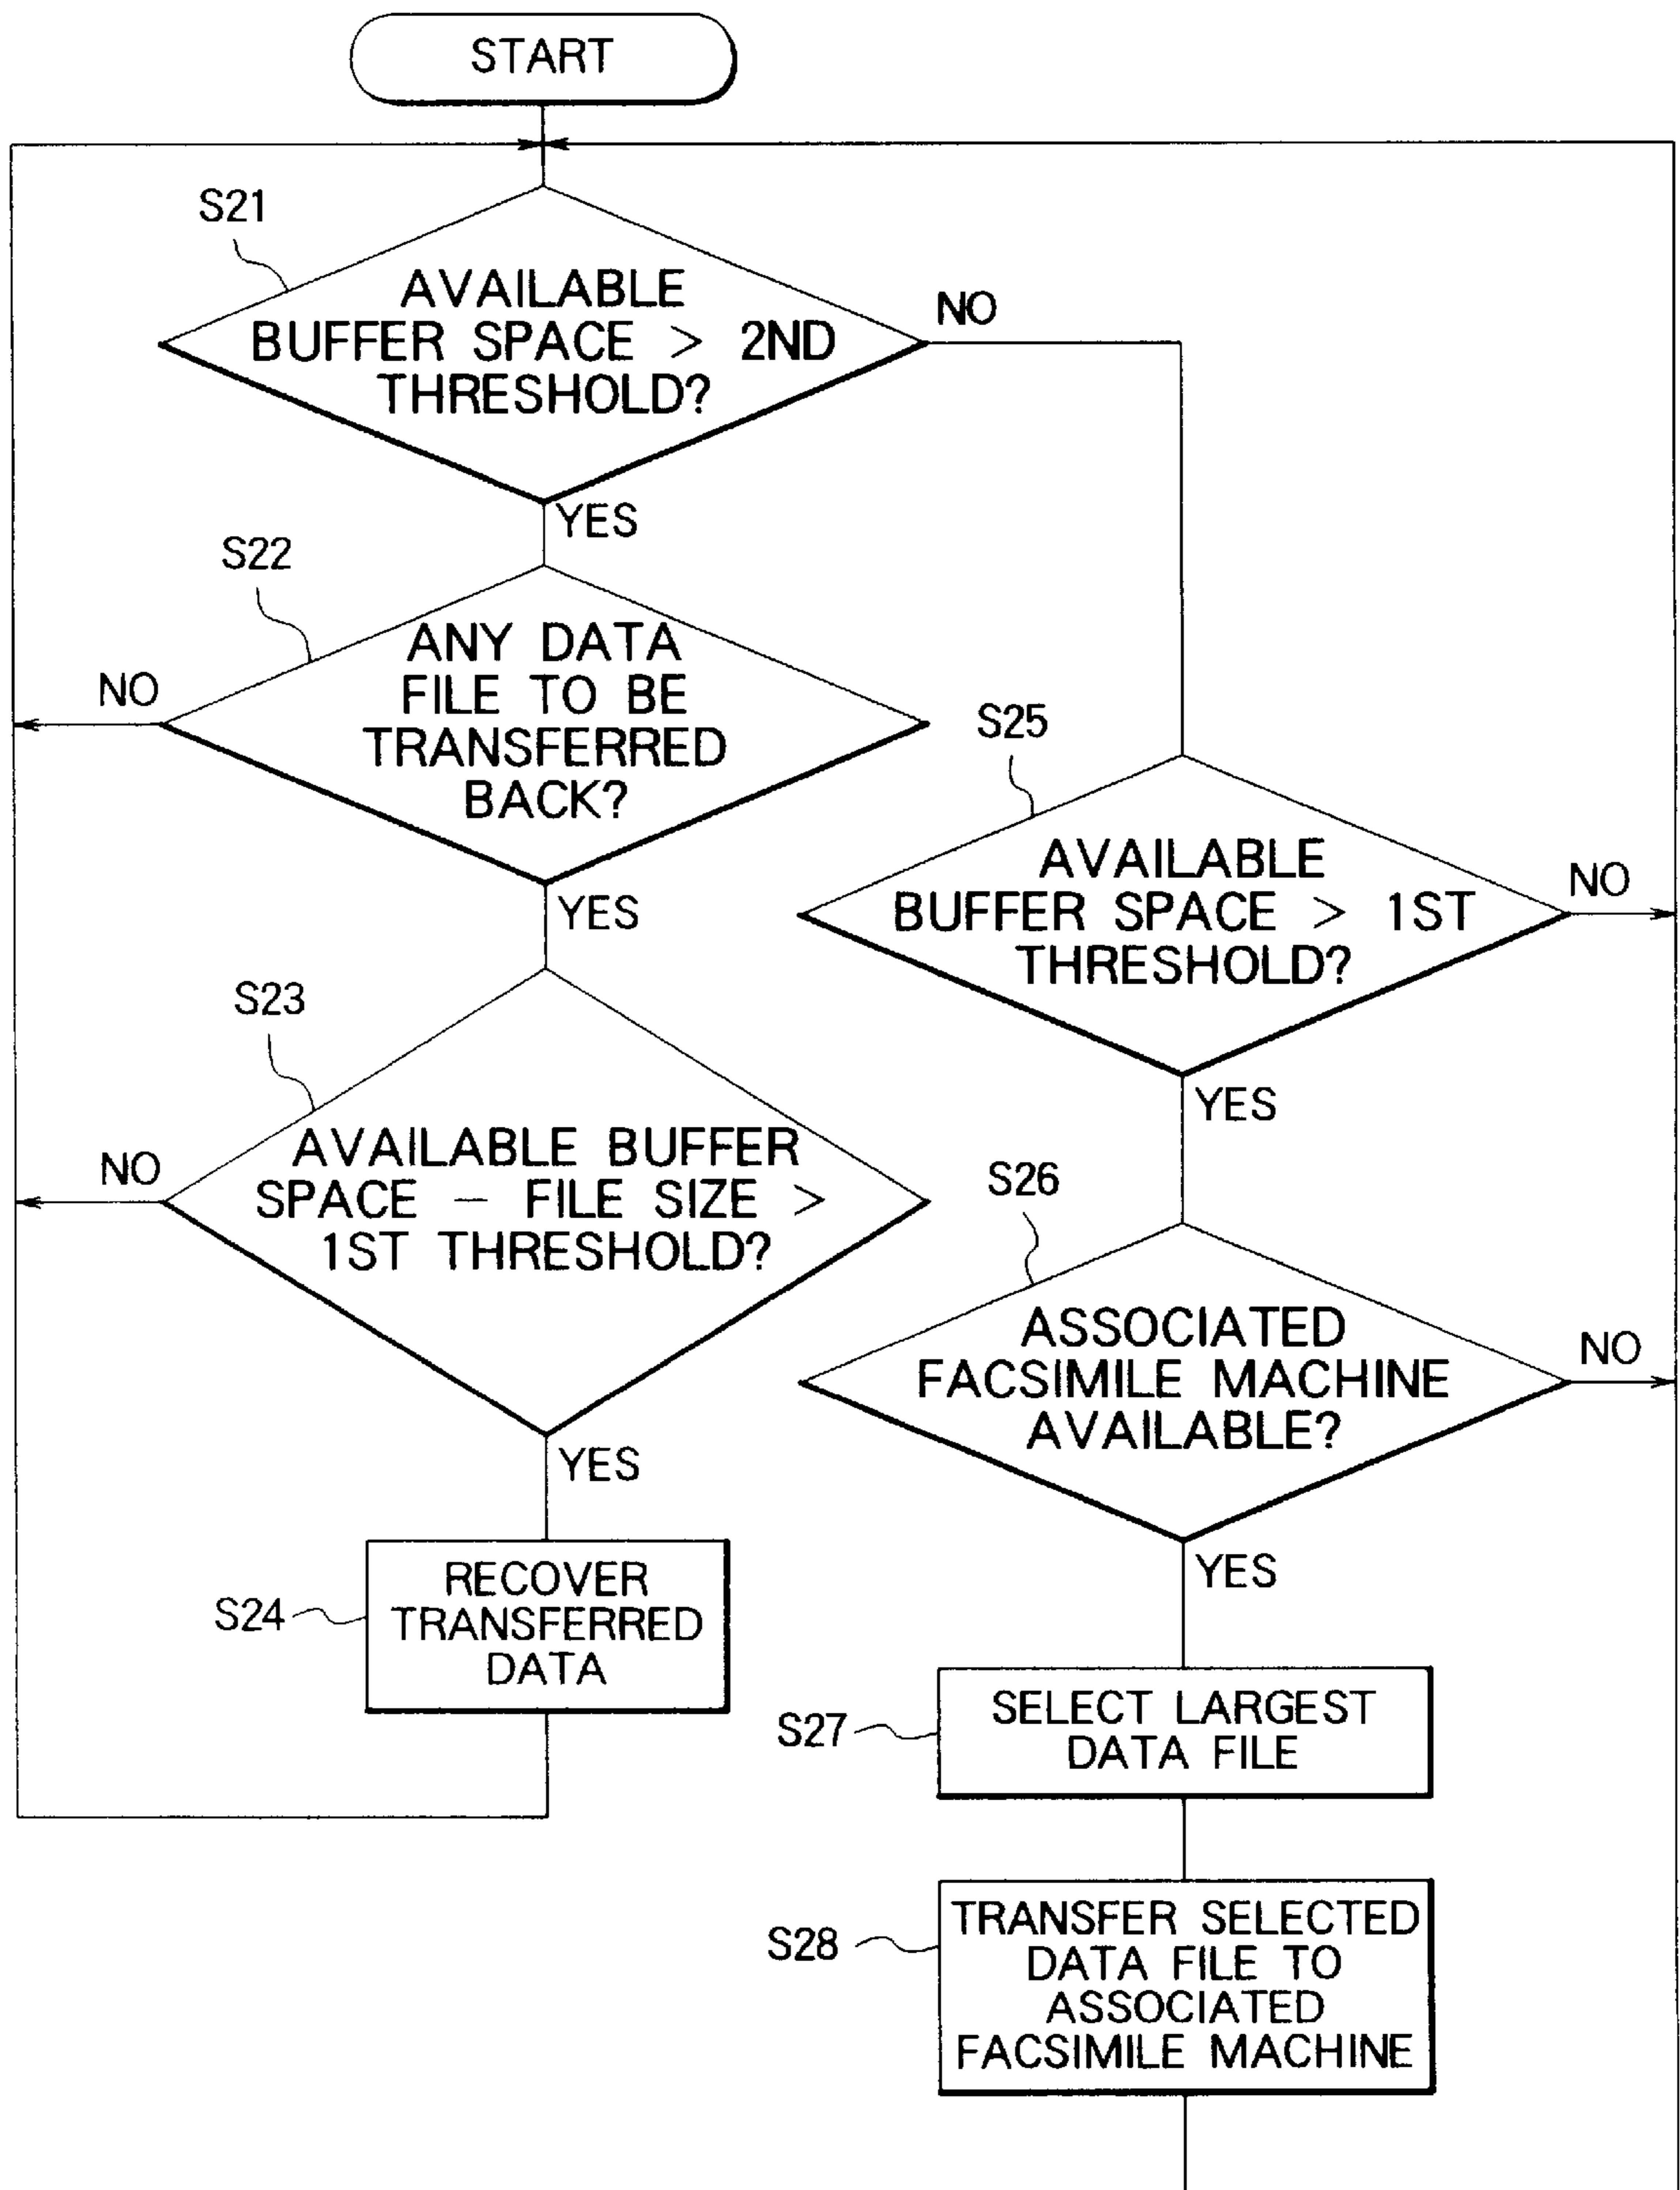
START

S21

AVAILABLE BUFFER SPACE > 2ND THRESHOLD?

NO

YES

S22

ANY DATA FILE TO BE TRANSFERRED BACK?

NO

YES

S25

AVAILABLE BUFFER SPACE > 1ST THRESHOLD?

NO

YES

S23

AVAILABLE BUFFER SPACE − FILE SIZE > 1ST THRESHOLD?

NO

YES

S26

ASSOCIATED FACSIMILE MACHINE AVAILABLE?

NO

YES

S24

RECOVER TRANSFERRED DATA

S27

SELECT LARGEST DATA FILE

S28

TRANSFER SELECTED DATA FILE TO ASSOCIATED FACSIMILE MACHINE